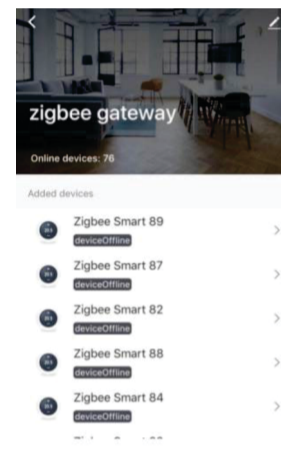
zigbee gateway

Online devices: 76

Added devices

Zigbee Smart 89
deviceOffline

Zigbee Smart 87
deviceOffline

Zigbee Smart 82
deviceOffline

Zigbee Smart 88
deviceOffline

Zigbee Smart 84
deviceOffline

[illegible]